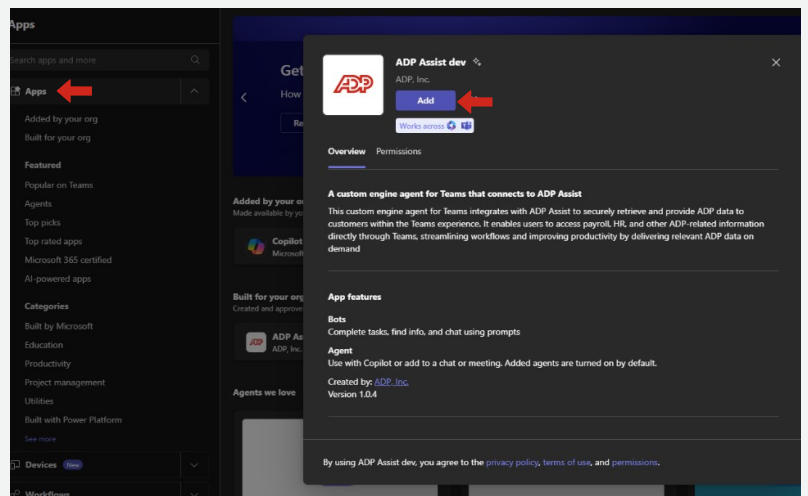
Apps

Search apps and more

Apps

Added by your org

Built for your org

Featured

Popular on Teams

Agents

Top picks

Top rated apps

Microsoft 365 certified

AI-powered apps

Categories

Built by Microsoft

Education

Productivity

Project management

Utilities

Built with Power Platform

See more

Devices New

Workflows

Get

How

Added by your o

Made available by yo

Copilot

Microsof

Built for your org

Created and approve

ADP As

ADP, Inc.

Agents we love

ADP

ADP Assist dev

ADP, Inc.

Add

Works across

Overview Permissions

A custom engine agent for Teams that connects to ADP Assist

This custom engine agent for Teams integrates with ADP Assist to securely retrieve and provide ADP data to customers within the Teams experience. It enables users to access payroll, HR, and other ADP-related information directly through Teams, streamlining workflows and improving productivity by delivering relevant ADP data on demand

App features

Bots

Complete tasks, find info, and chat using prompts

Agent

Use with Copilot or add to a chat or meeting. Added agents are turned on by default.

Created by: ADP, Inc.

Version 1.0.4

By using ADP Assist dev, you agree to the privacy policy, terms of use, and permissions.